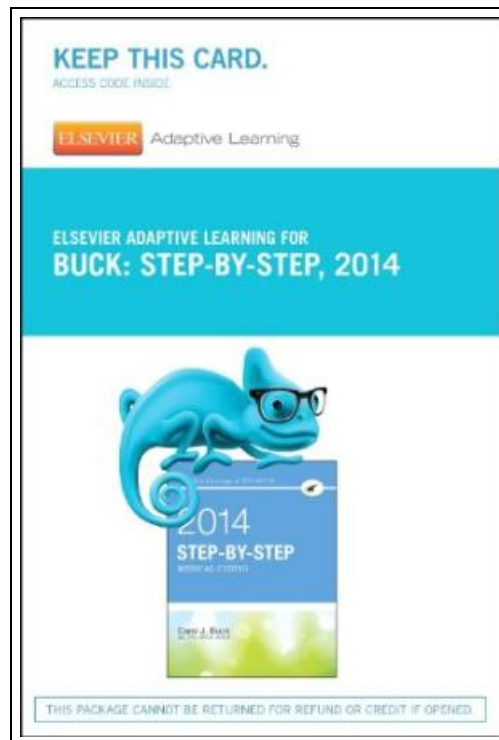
KEEP THIS CARD.
ACCESS CODE INSIDE

ELSEVIER Adaptive Learning

ELSEVIER ADAPTIVE LEARNING FOR
BUCK: STEP-BY-STEP, 2014

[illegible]
2014
STEP-BY-STEP
MEDICAL CODING

Carol J. Buck
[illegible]

THIS PACKAGE CANNOT BE RETURNED FOR REFUND OR CREDIT IF OPENED.